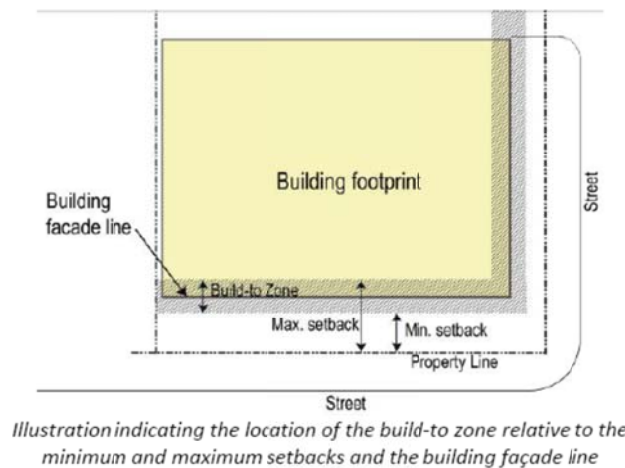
Building footprint

Building facade line

Build-to Zone

Max. setback

Min. setback

Property Line

Street

Street

Illustration indicating the location of the build-to zone relative to the minimum and maximum setbacks and the building façade line